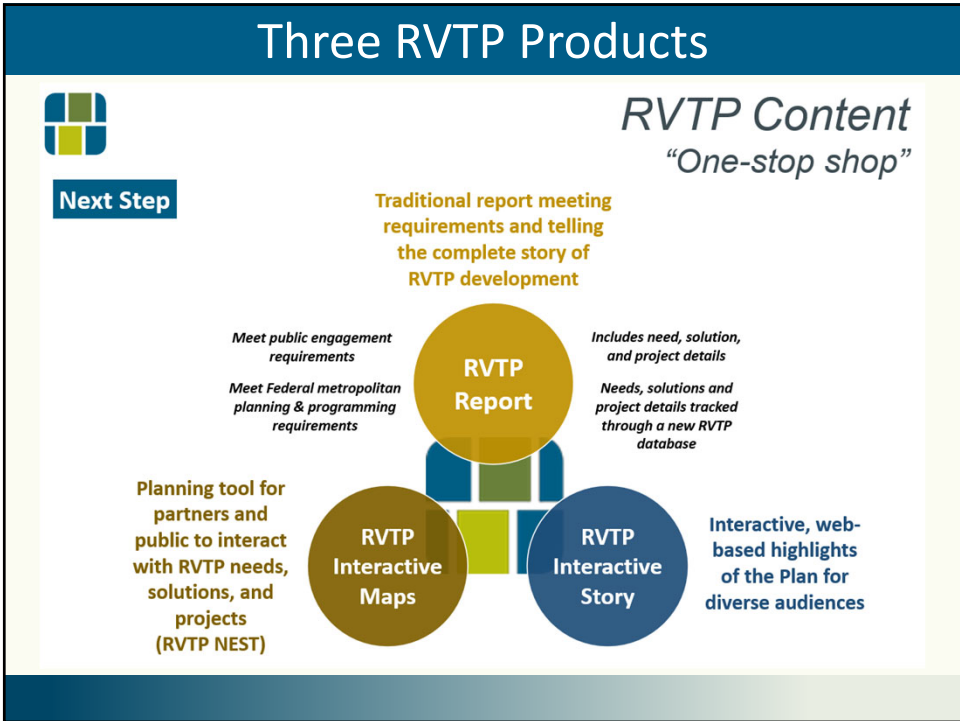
Three RVTP Products

RVTP Content
"One-stop shop"

Next Step

Traditional report meeting requirements and telling the complete story of RVTP development

Meet public engagement requirements

Meet Federal metropolitan planning & programming requirements

RVTP Report

Includes need, solution, and project details

Needs, solutions and project details tracked through a new RVTP database

Planning tool for partners and public to interact with RVTP needs, solutions, and projects (RVTP NEST)

RVTP Interactive Maps

RVTP Interactive Story

Interactive, web-based highlights of the Plan for diverse audiences